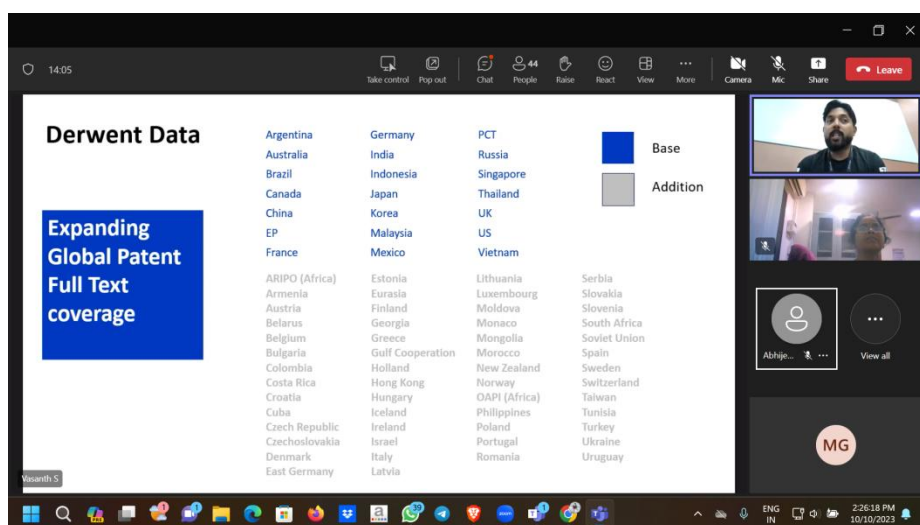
14:05

Take control Pop out Chat 44 People Raise React View More Camera Mic Share Leave

Derwent Data

Expanding Global Patent Full Text coverage

Argentina
Australia
Brazil
Canada
China
EP
France

Germany
India
Indonesia
Japan
Korea
Malaysia
Mexico

PCT
Russia
Singapore
Thailand
UK
US
Vietnam

Base

Addition

ARIPO (Africa)
Armenia
Austria
Belarus
Belgium
Bulgaria
Colombia
Costa Rica
Croatia
Cuba
Czech Republic
Czechoslovakia
Denmark
East Germany

Estonia
Eurasia
Finland
Georgia
Greece
Gulf Cooperation
Holland
Hong Kong
Hungary
Iceland
Ireland
Israel
Italy
Latvia

Lithuania
Luxembourg
Moldova
Monaco
Mongolia
Morocco
New Zealand
Norway
OAPI (Africa)
Philippines
Poland
Portugal
Romania

Serbia
Slovakia
Slovenia
South Africa
Soviet Union
Spain
Sweden
Switzerland
Taiwan
Tunisia
Turkey
Ukraine
Uruguay

Abhije...

View all

MG

Vasanth S

ENG IN 2:26:18 PM 10/10/2023